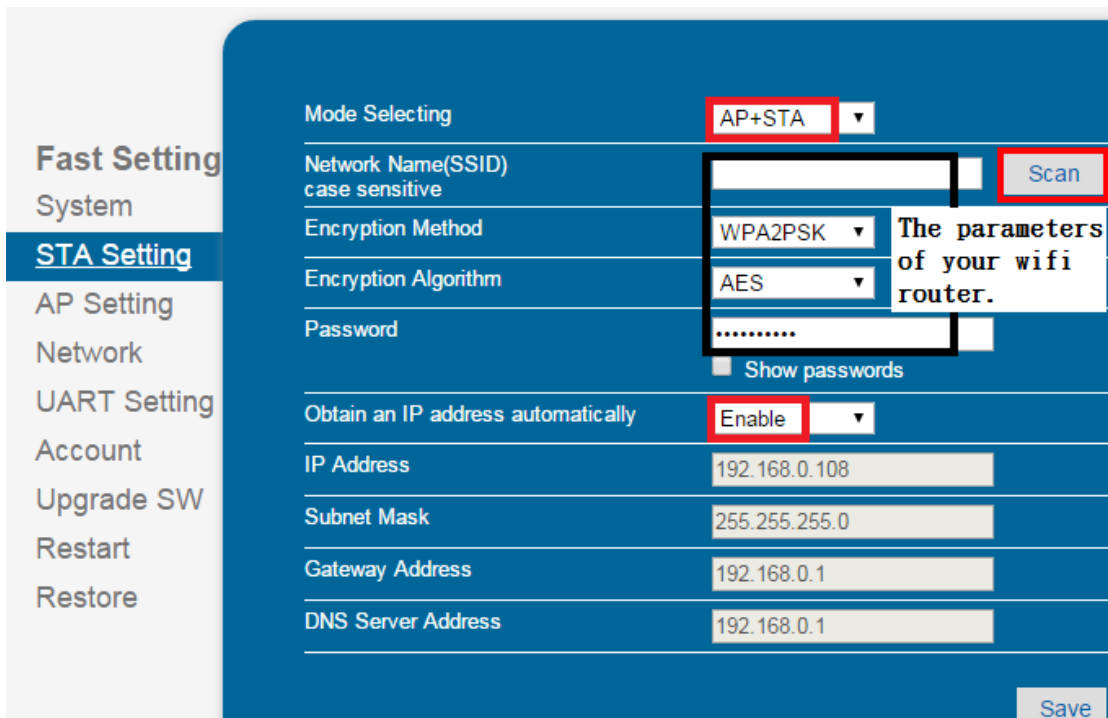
Fast Setting
System
STA Setting
AP Setting
Network
UART Setting
Account
Upgrade SW
Restart
Restore

Mode Selecting AP+STA
Network Name(SSID)
case sensitive
Scan
Encryption Method WPA2PSK
Encryption Algorithm AES
Password ••••••••••
Show passwords
The parameters of your wifi router.
Obtain an IP address automatically Enable
IP Address 192.168.0.108
Subnet Mask 255.255.255.0
Gateway Address 192.168.0.1
DNS Server Address 192.168.0.1
Save